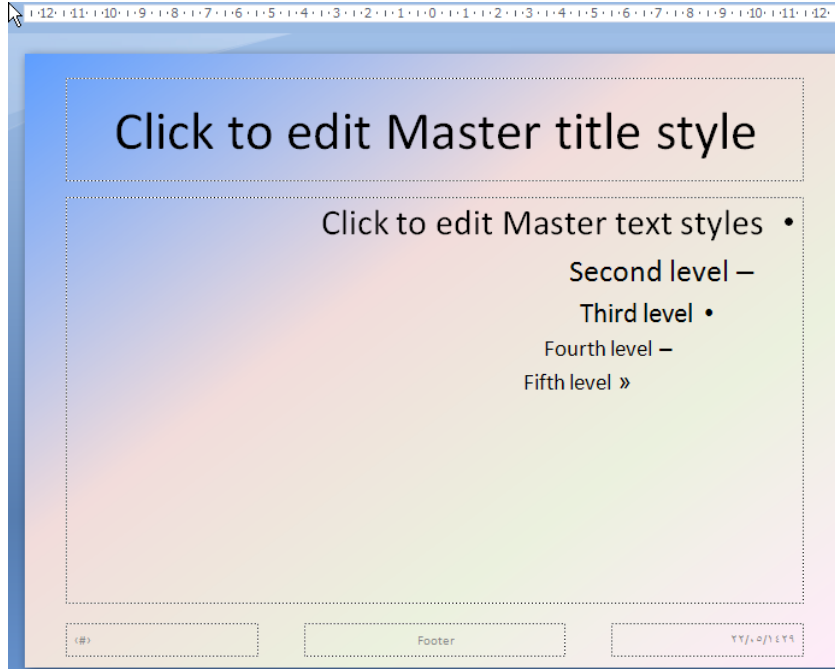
12 · 11 · 10 · 9 · 8 · 7 · 6 · 5 · 4 · 3 · 2 · 1 · 0 · 1 · 2 · 3 · 4 · 5 · 6 · 7 · 8 · 9 · 10 · 11 · 12

Click to edit Master title style

Click to edit Master text styles •

Second level –

Third level •

Fourth level –

Fifth level »

‹#›

Footer

٢٢/٠٥/١٤٢٩